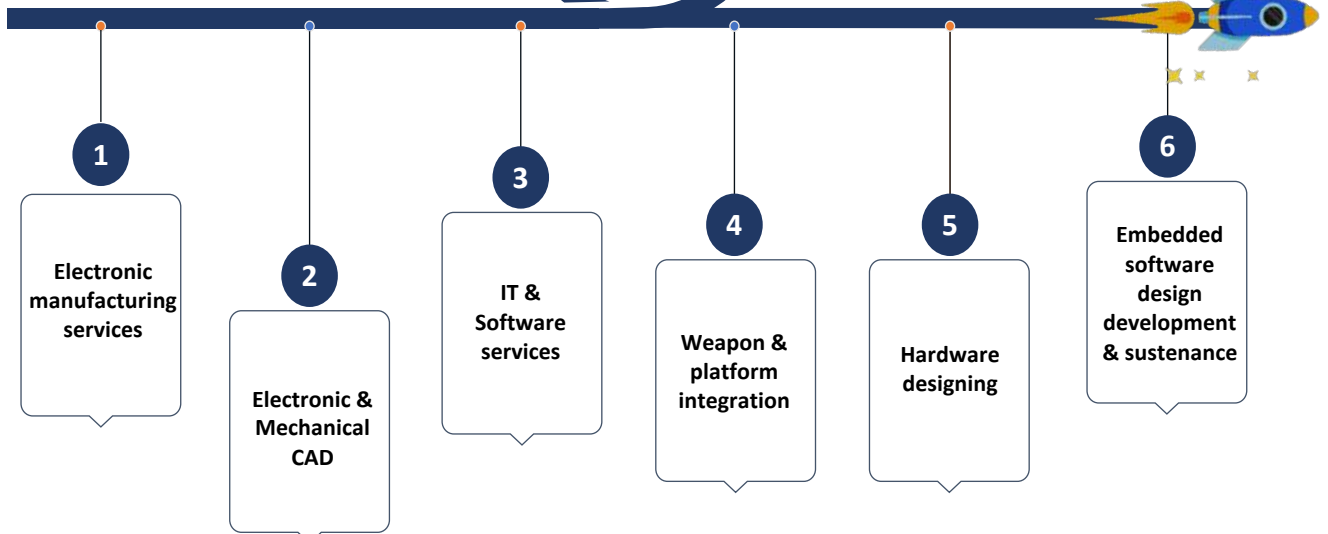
1

Electronic manufacturing services

2

Electronic & Mechanical CAD

3

IT & Software services

4

Weapon & platform integration

5

Hardware designing

6

Embedded software design development & sustenance